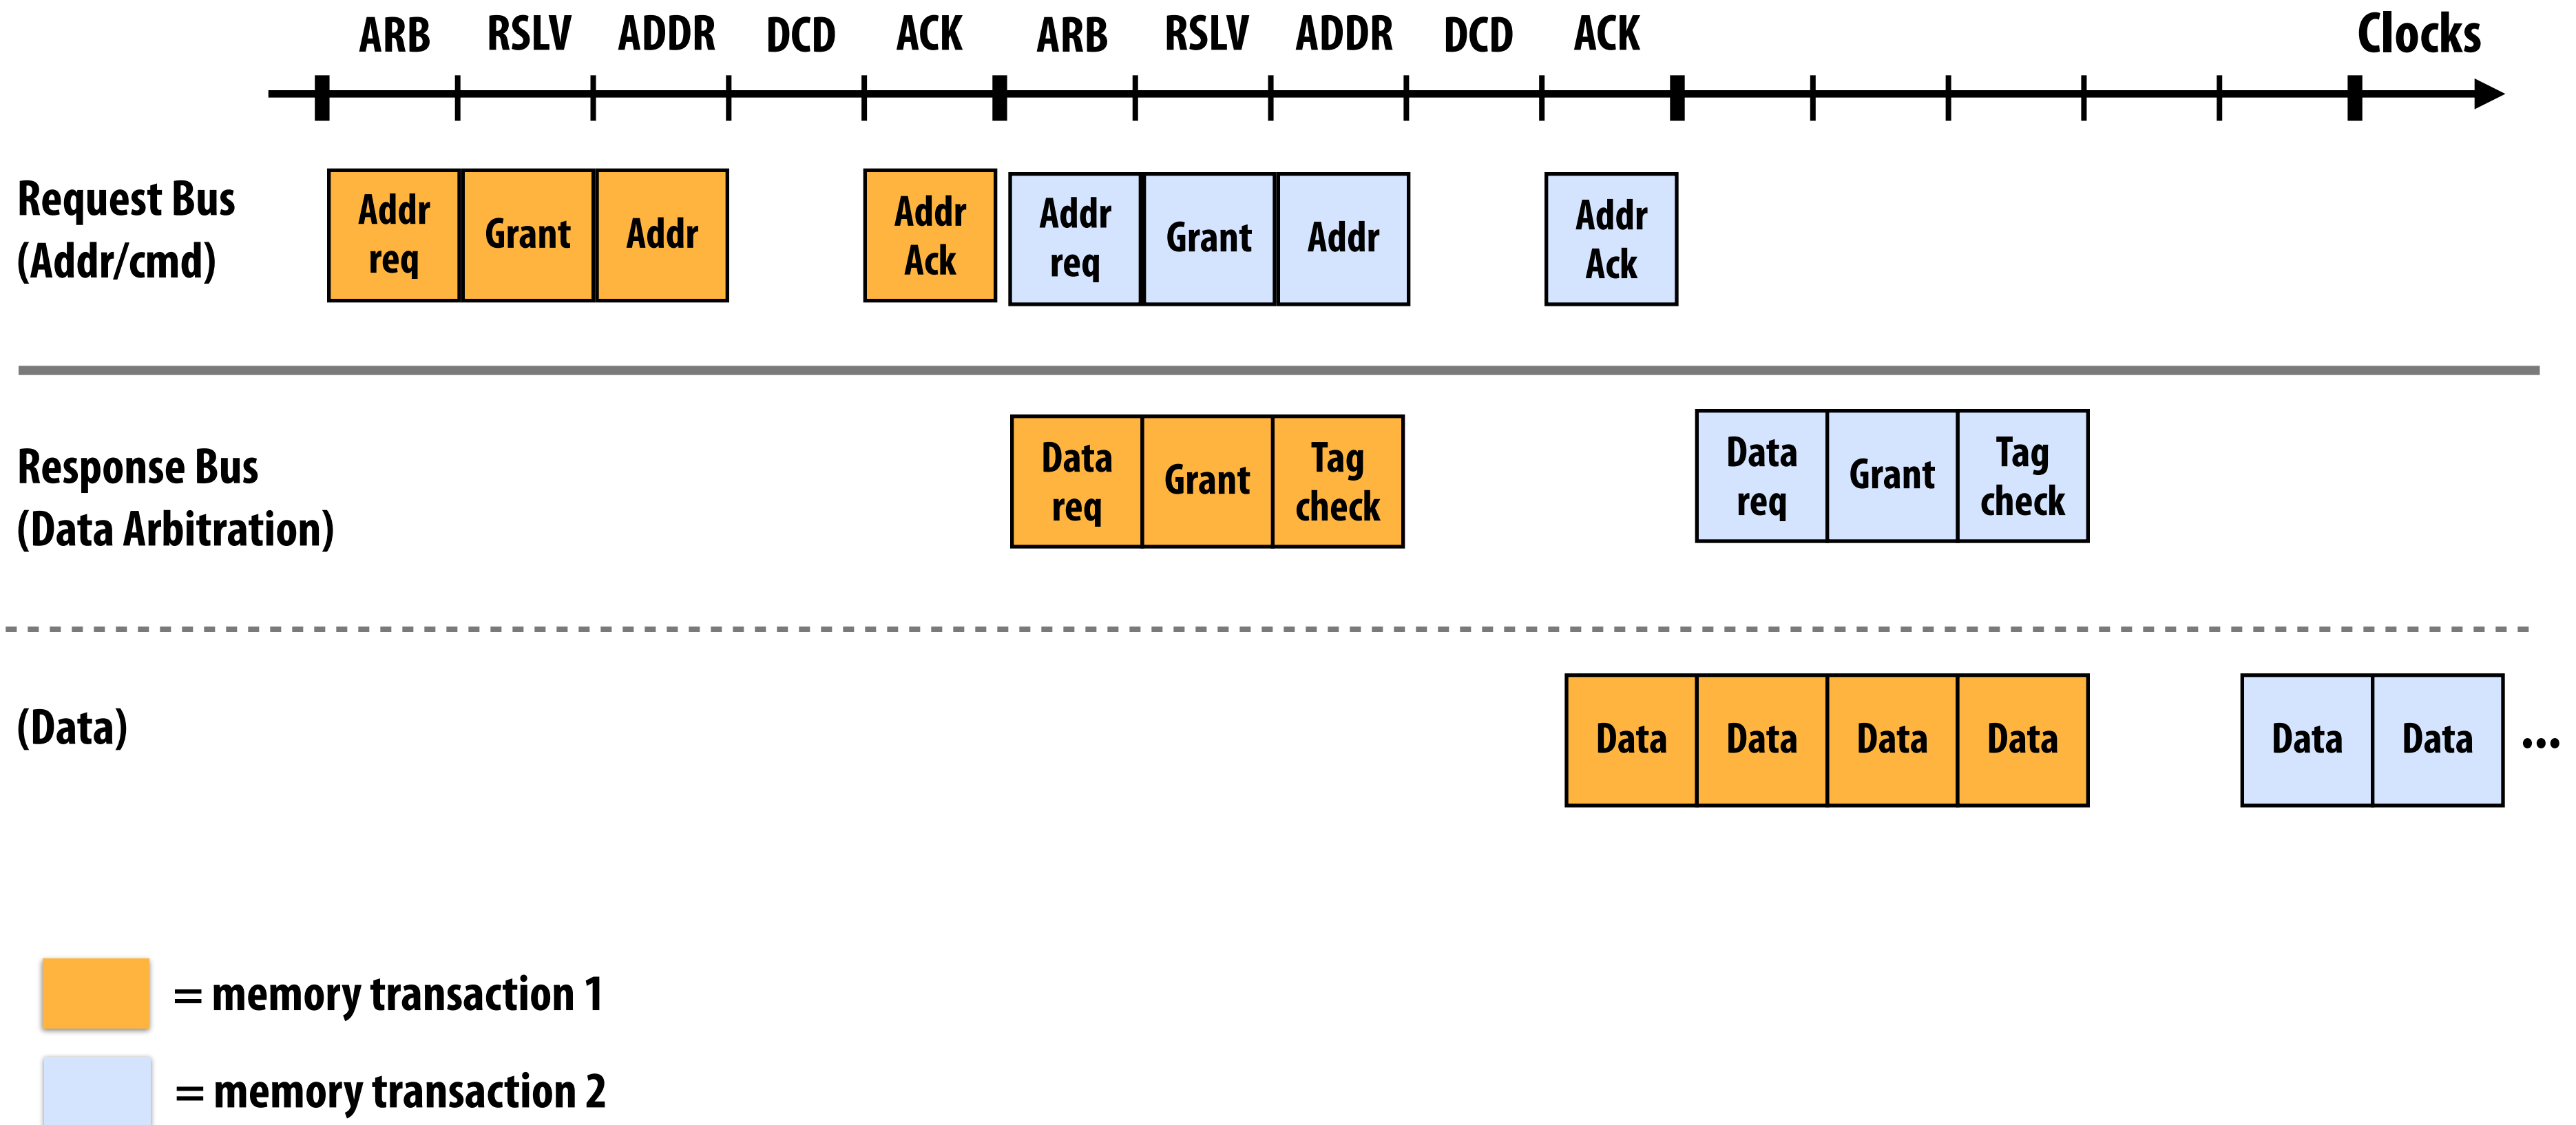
ARB RSLV ADDR DCD ACK ARB RSLV ADDR DCD ACK Clocks

Request Bus (Addr/cmd)

Addr req Grant Addr Addr Ack Addr req Grant Addr Addr Ack

Response Bus (Data Arbitration)

Data req Grant Tag check Data req Grant Tag check

(Data)

Data Data Data Data Data Data ...

= memory transaction 1

= memory transaction 2